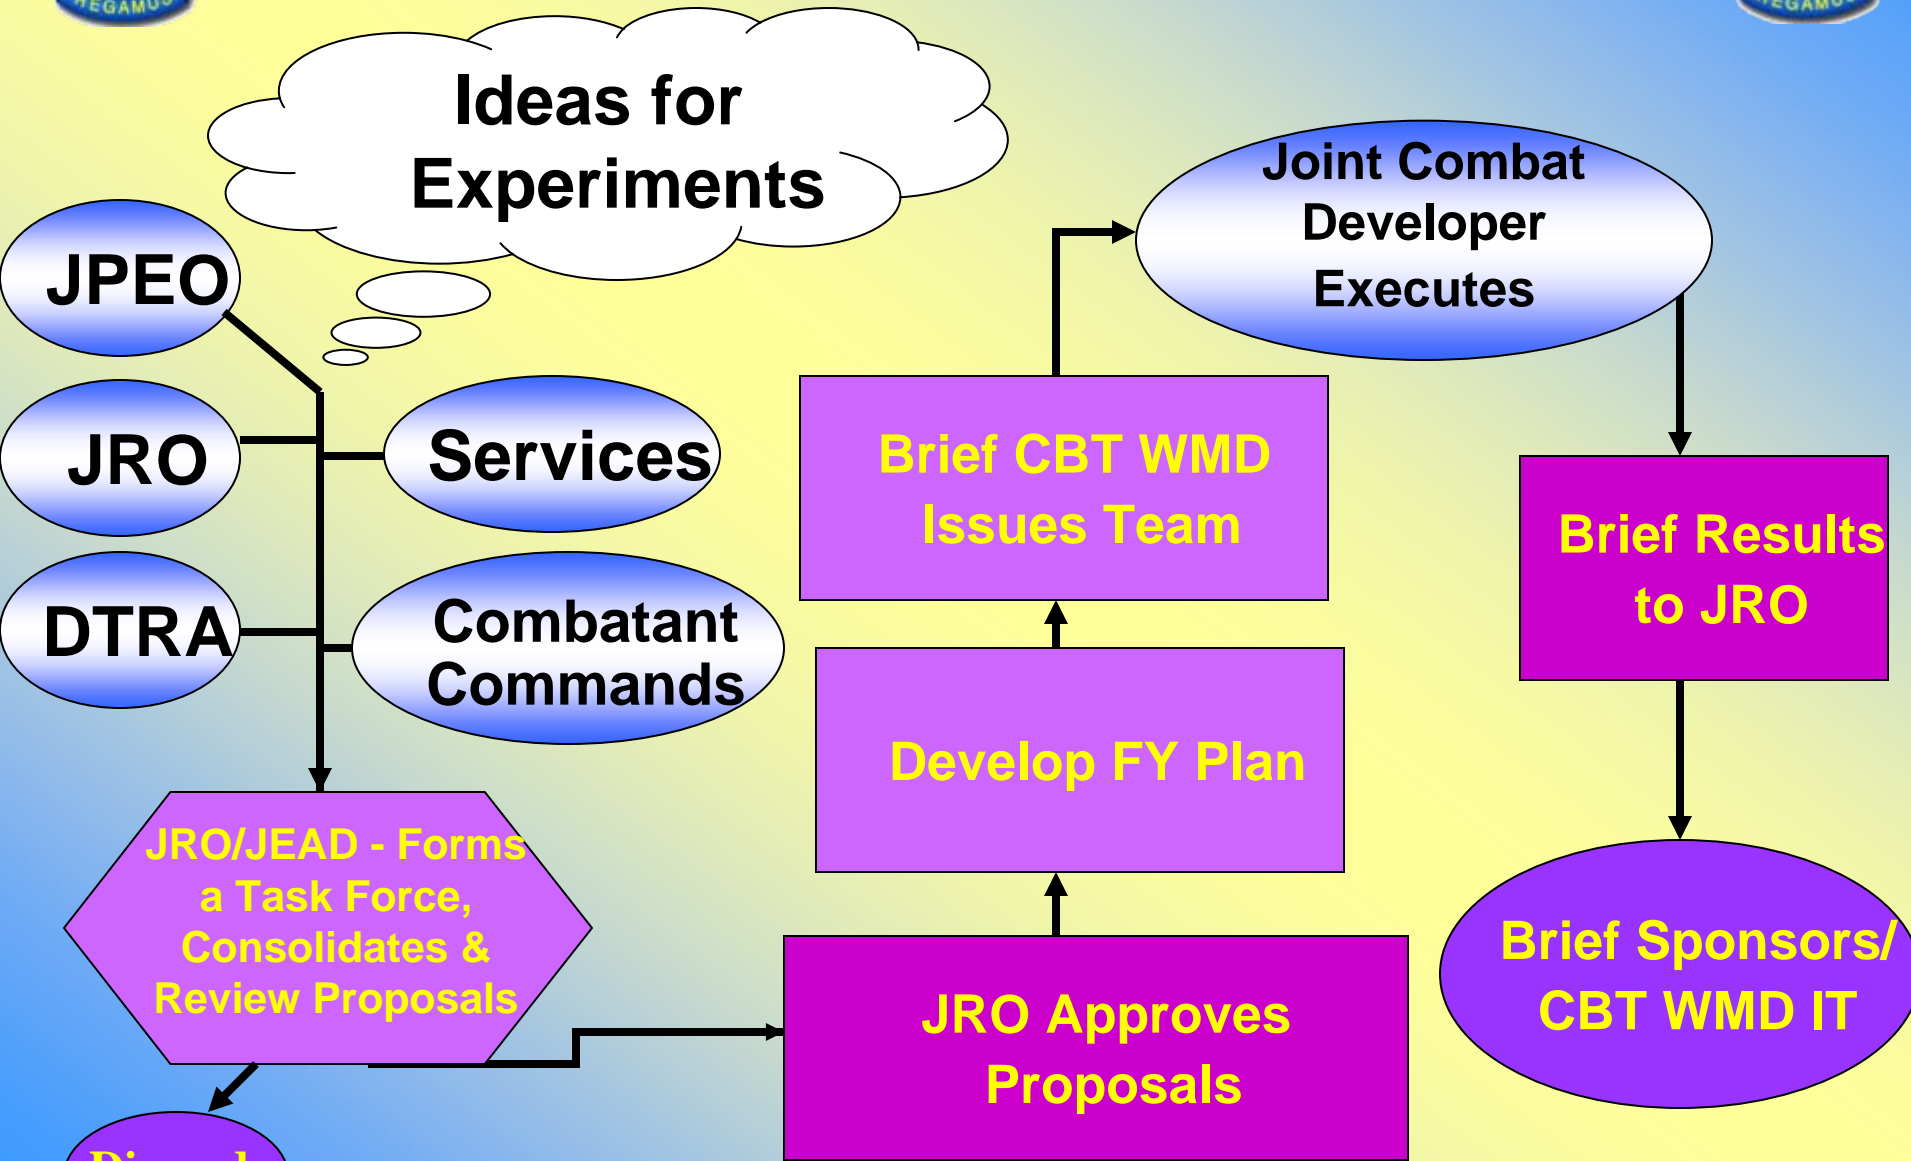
REGAMUS

REGAMUS

Ideas for Experiments

JPEO

JRO

DTRA

Services

Combatant Commands

JRO/JEAD - Forms a Task Force, Consolidates & Review Proposals

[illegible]

JRO Approves Proposals

Develop FY Plan

Brief CBT WMD Issues Team

Joint Combat Developer Executes

Brief Results to JRO

Brief Sponsors/ CBT WMD IT